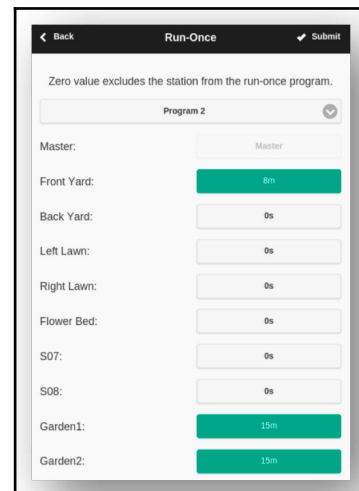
Back

Run-Once

Submit

Zero value excludes the station from the run-once program.

Program 2

Master: Master

Front Yard: 8m

Back Yard: 0s

Left Lawn: 0s

Right Lawn: 0s

Flower Bed: 0s

S07: 0s

S08: 0s

Garden1: 15m

Garden2: 15m